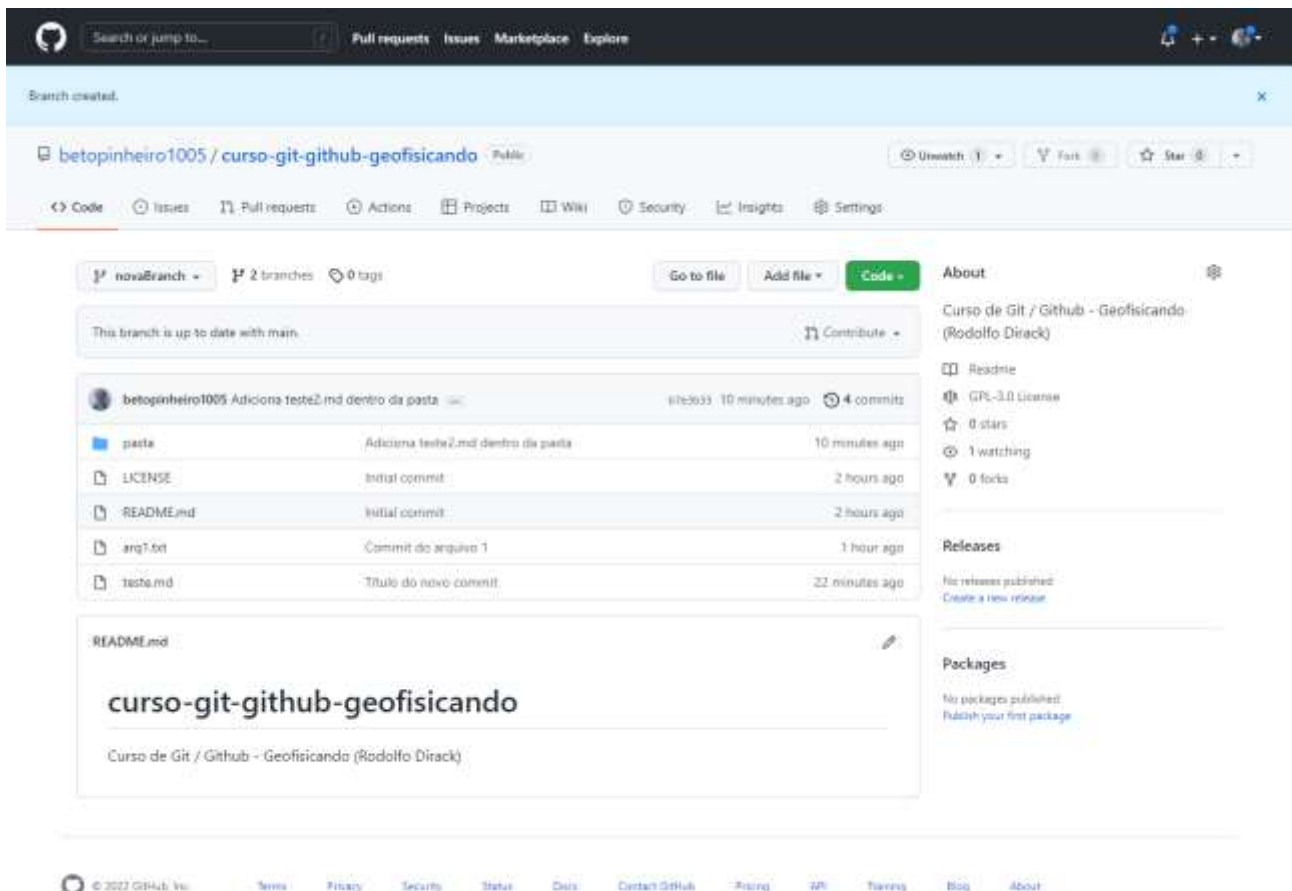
Search or jump to... / Pull requests Issues Marketplace Explore

Branch created. ×

betopinheiro1005 / curso-git-github-geofisicando Public

Unwatch 1 Fork 0 Star 0

Code Issues Pull requests Actions Projects Wiki Security Insights Settings

novaBranch 2 branches 0 tags Go to file Add file Code

This branch is up to date with main. Contribute

betopinheiro1005 Adiciona teste2.md dentro da pasta ... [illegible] 10 minutes ago 4 commits

| | | |
|---|---|---|
| pasta | Adiciona teste2.md dentro da pasta | 10 minutes ago |
| LICENSE | Initial commit | 2 hours ago |
| README.md | Initial commit | 2 hours ago |
| arq1.txt | Commit do arquivo 1 | 1 hour ago |
| teste.md | Titulo do novo commit | 22 minutes ago |

README.md

curso-git-github-geofisicando

Curso de Git / Github - Geofisicando (Rodolfo Dirack)

About

Curso de Git / Github - Geofisicando (Rodolfo Dirack)

Readme
GPL-3.0 License
0 stars
1 watching
0 forks

Releases

No releases published
Create a new release

Packages

No packages published
Publish your first package

© 2022 GitHub, Inc. Terms Privacy Security Status Docs Contact GitHub Pricing API Training Blog About